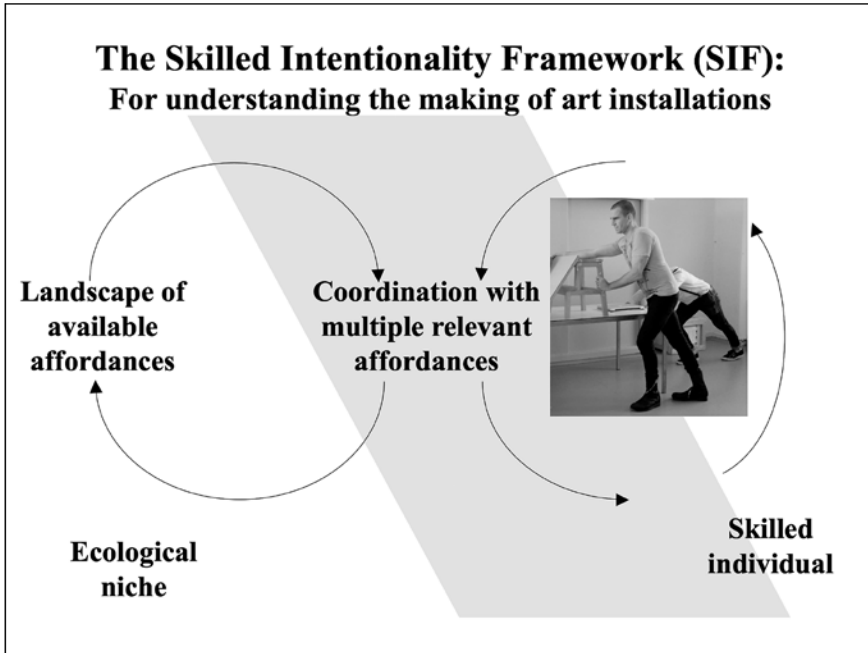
The Skilled Intentionality Framework (SIF):
For understanding the making of art installations

Landscape of available affordances

Coordination with multiple relevant affordances

Ecological niche

Skilled individual